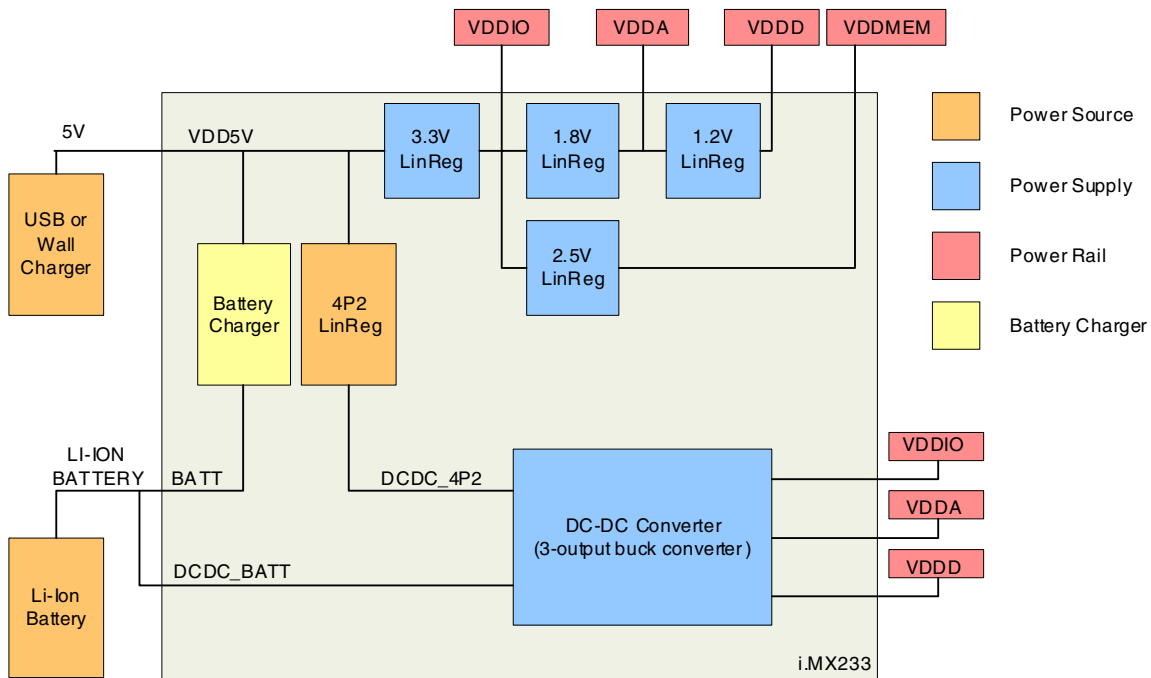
VDDIO
VDDA
VDDD
VDDMEM

Power Source
Power Supply
Power Rail
Battery Charger

5V
VDD5V
3.3V LinReg
1.8V LinReg
1.2V LinReg
2.5V LinReg

USB or Wall Charger

Battery Charger
4P2 LinReg

LI-ION BATTERY
BATT
DCDC_4P2

VDDIO
VDDA
VDDD

DC-DC Converter (3-output buck converter )

DCDC_BATT

Li-Ion Battery

i.MX233